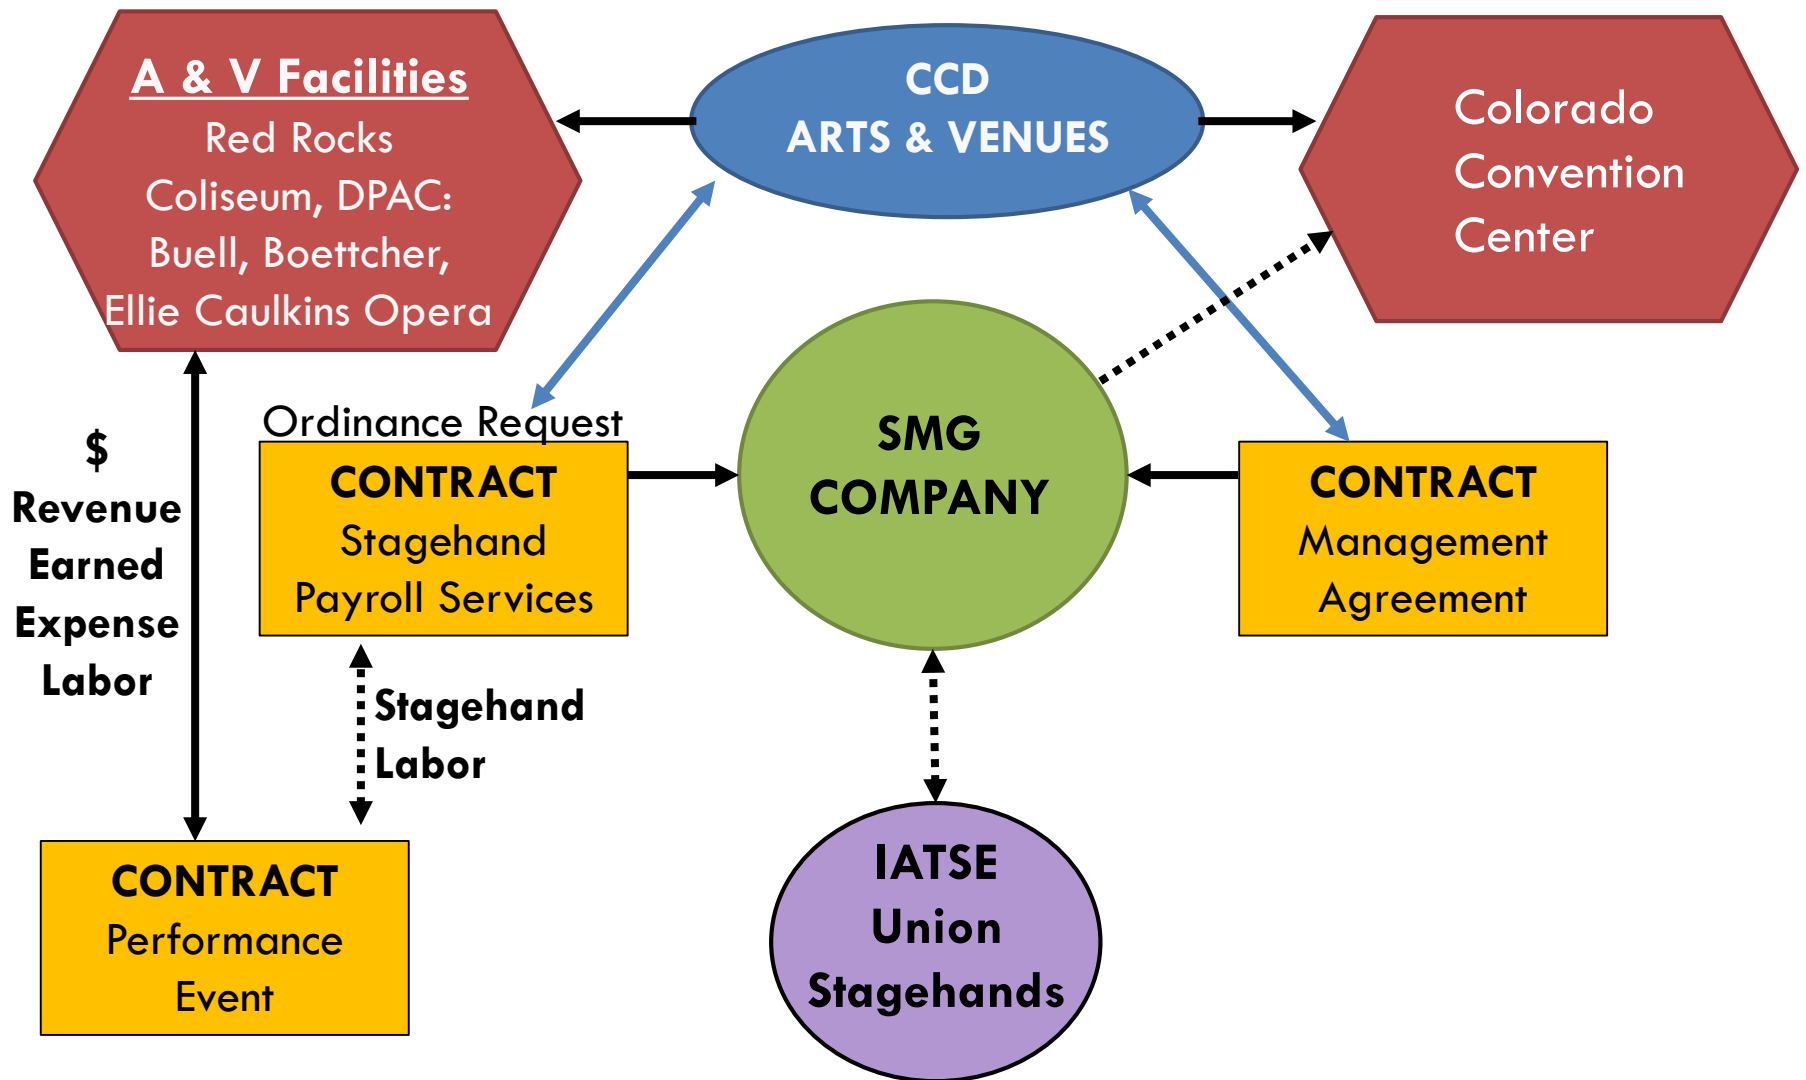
A & V Facilities
Red Rocks
Coliseum, DPAC:
Buell, Boettcher,
Ellie Caulkins Opera

CCD
ARTS & VENUES

Colorado
Convention
Center

$
Revenue
Earned
Expense
Labor

Ordinance Request

CONTRACT
Stagehand
Payroll Services

SMG
COMPANY

CONTRACT
Management
Agreement

Stagehand
Labor

CONTRACT
Performance
Event

IATSE
Union
Stagehands